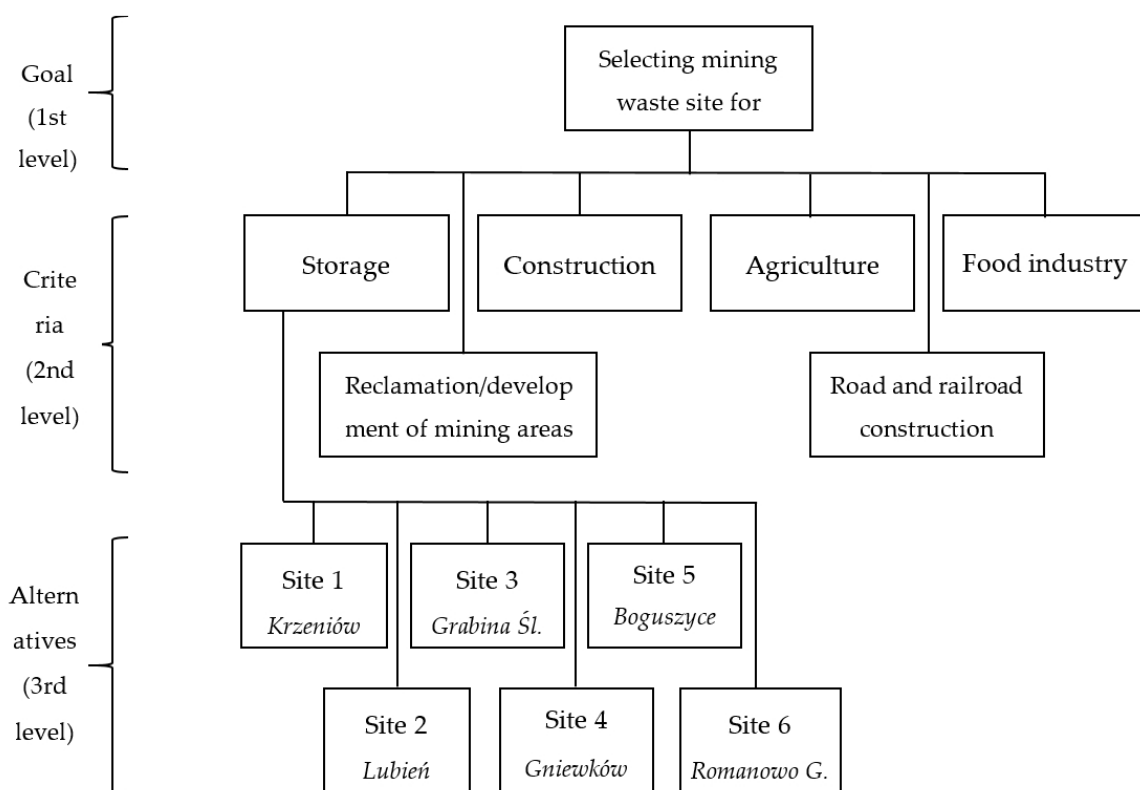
Goal (1st level)

Selecting mining waste site for

Criteria (2nd level)

Storage

Construction

Agriculture

Food industry

Reclamation/development of mining areas

Road and railroad construction

Alternatives (3rd level)

Site 1 *Krzeniów*

Site 3 *Grabina Śl.*

Site 5 *Boguszyce*

Site 2 *Lubień*

Site 4 *Gniewków*

Site 6 *Romanowo G.*